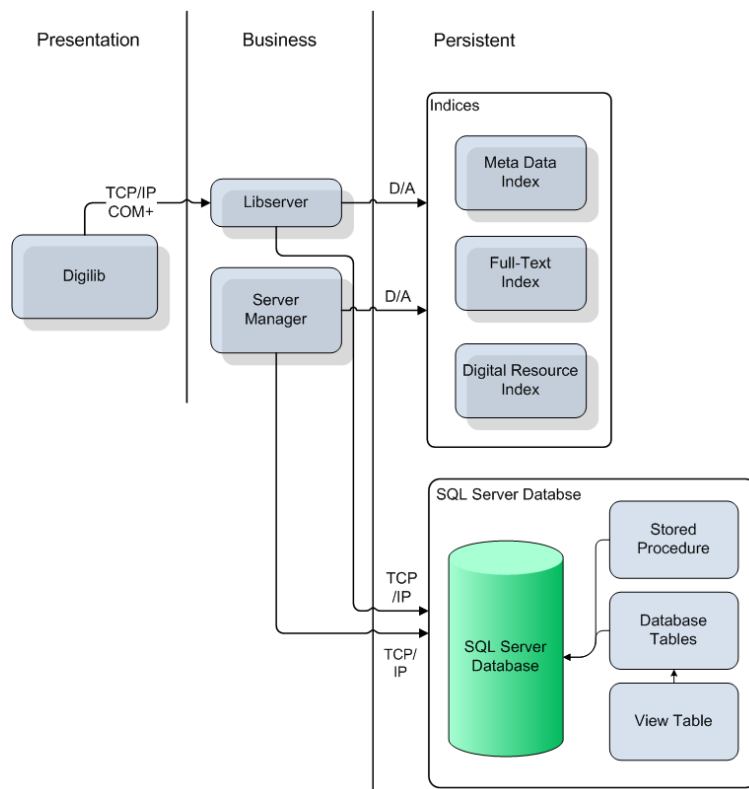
Presentation

Business

Persistent

TCP/IP
COM+

Digilib

Libserver

Server Manager

D/A

D/A

Indices

Meta Data Index

Full-Text Index

Digital Resource Index

SQL Server Databse

TCP /IP

TCP/ IP

SQL Server Database

Stored Procedure

Database Tables

View Table